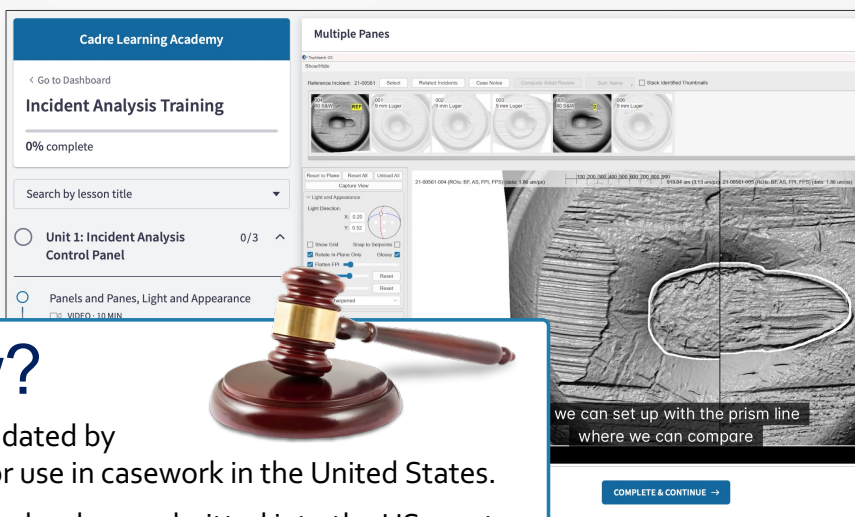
Cadre Learning Academy

< Go to Dashboard

Incident Analysis Training

0% complete

Search by lesson title

Unit 1: Incident Analysis Control Panel 0/3

Panels and Panes, Light and Appearance

VIDEO - 10 MIN

Multiple Panes

TopMatch-3D

Show/Hide

Reference Incident: 21-00561 Select Related Incidents Case Notes Complete Initial Review Sort: Name Stack Identified Thumbnails

004 40 S&W REF | 001 9 mm Luger | 002 9 mm Luger | 003 9 mm Luger | 005 40 S&W | 006 9 mm Luger

Reset to Plane Reset All Unload All

Capture View

Light and Appearance

Light Direction

X: 0.20

Y: 0.32

Show Grid Snap to Setpoints

Rotate in Plane Only Glossy

Flatten FFP

Reset

Reset

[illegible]

21-00561-004 (ROIs: BF, AS, FPI, FPS) (tiles: 1.80 um/px)

100 200 300 400 500 600 700 800 900

915.84 um (3.13 um/px) 21-00561-005 (ROIs: BF, AS, FPI, FPS) (tiles: 1.80 um/px)

we can set up with the prism line where we can compare

COMPLETE & CONTINUE →

y?

dated by

or use in casework in the United States.

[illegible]